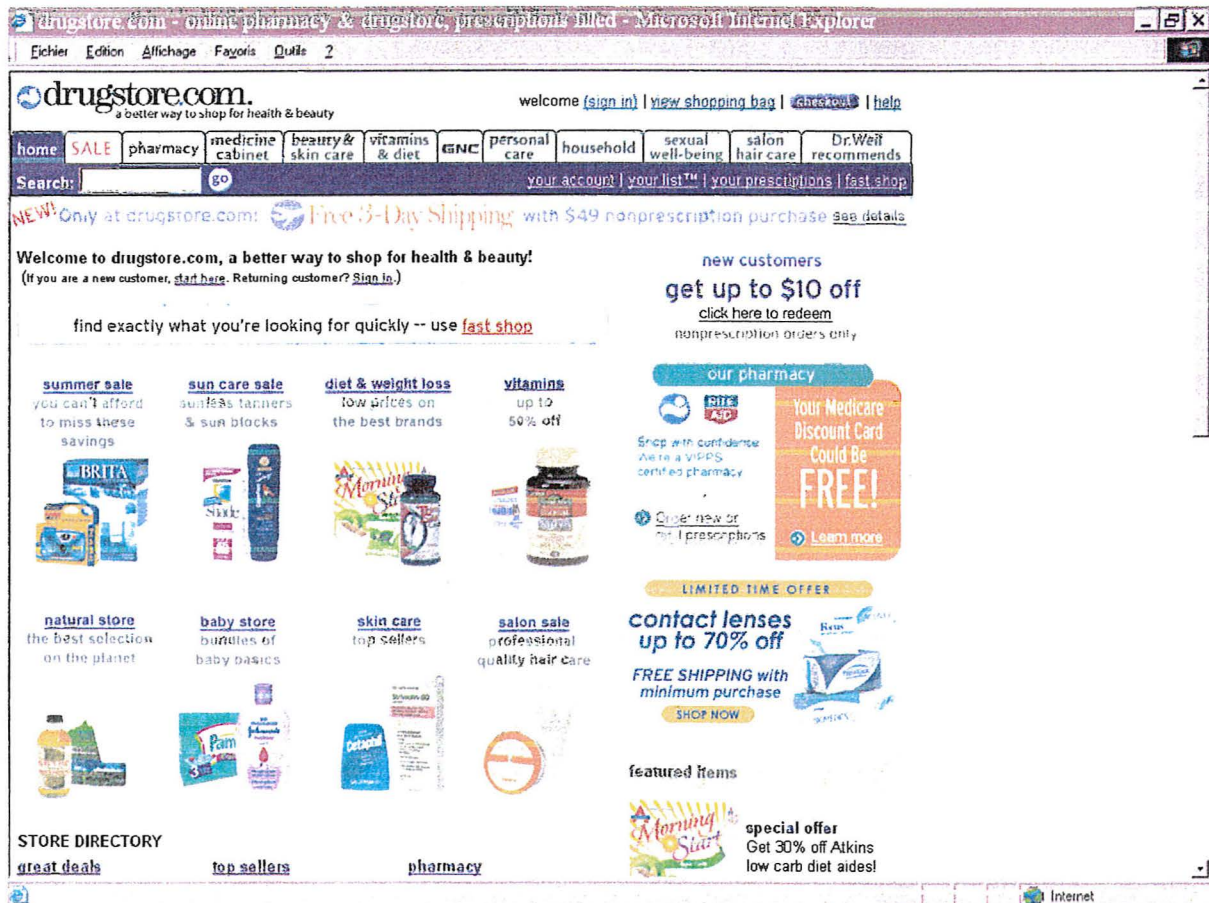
drugstore.com - online pharmacy & drugstore, prescriptions filled - Microsoft Internet Explorer

Fichier Edition Affichage Favoris Outils ?

drugstore.com.
a better way to shop for health & beauty

welcome (sign in) | view shopping bag | checkout | help

home SALE pharmacy medicine cabinet beauty & skin care vitamins & diet GNC personal care household sexual well-being salon hair care Dr.Weil recommends

Search: go

your account | your list™ | your presciptions | fast shop

NEW! Only at drugstore.com: Free 3-Day Shipping with $49 nonprescription purchase see details

Welcome to drugstore.com, a better way to shop for health & beauty!
(If you are a new customer, start here. Returning customer? Sign in.)

find exactly what you're looking for quickly -- use fast shop

summer sale
you can't afford to miss these savings

sun care sale
sunless tanners & sun blocks

diet & weight loss
low prices on the best brands

vitamins
up to 50% off

BRITA

Shade

Morning Star

natural store
the best selection on the planet

baby store
bundles of baby basics

skin care
top sellers

salon sale
professional quality hair care

Pampers

Johnson's

Cetaphil

STORE DIRECTORY

great deals

top sellers

pharmacy

new customers
get up to $10 off
click here to redeem
nonprescription orders only

our pharmacy

RITE AID

Shop with confidence
We're a VIPPS certified pharmacy

Order new or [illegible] prescriptions

Your Medicare Discount Card Could Be FREE!

Learn more

LIMITED TIME OFFER

contact lenses up to 70% off

FREE SHIPPING with minimum purchase

SHOP NOW

featured items

Morning Start

special offer
Get 30% off Atkins low carb diet aides!

Internet